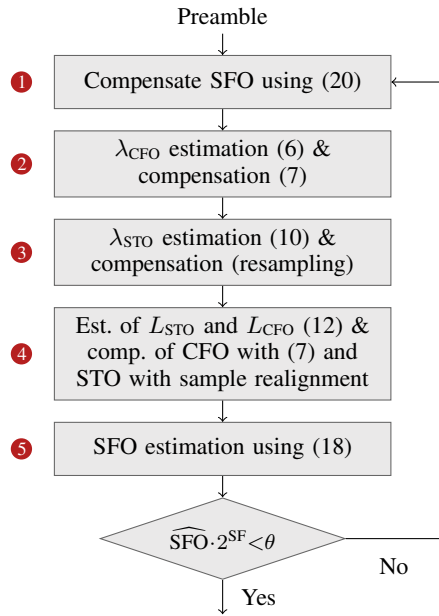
Preamble

1 Compensate SFO using (20)

2 $\lambda_{\text{CFO}}$ estimation (6) & compensation (7)

3 $\lambda_{\text{STO}}$ estimation (10) & compensation (resampling)

4 Est. of $L_{\text{STO}}$ and $L_{\text{CFO}}$ (12) & comp. of CFO with (7) and STO with sample realignment

5 SFO estimation using (18)

$\widehat{\text{SFO}} \cdot 2^{\text{SF}} < \theta$

No

Yes